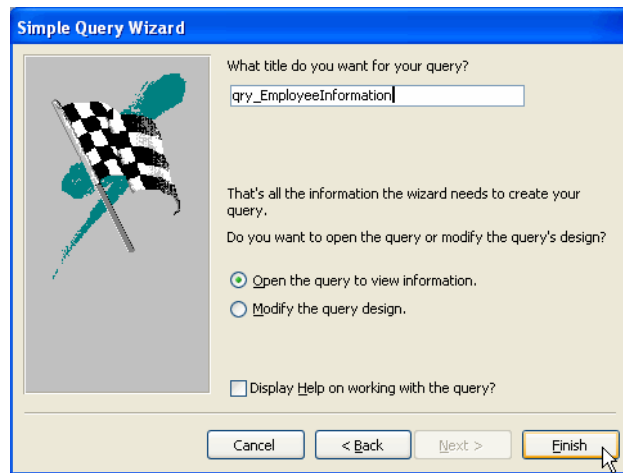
Simple Query Wizard

What title do you want for your query?

qry_EmployeeInformation

That's all the information the wizard needs to create your query.

Do you want to open the query or modify the query's design?

Open the query to view information.

Modify the query design.

Display Help on working with the query?

Cancel

< Back

Next >

Finish